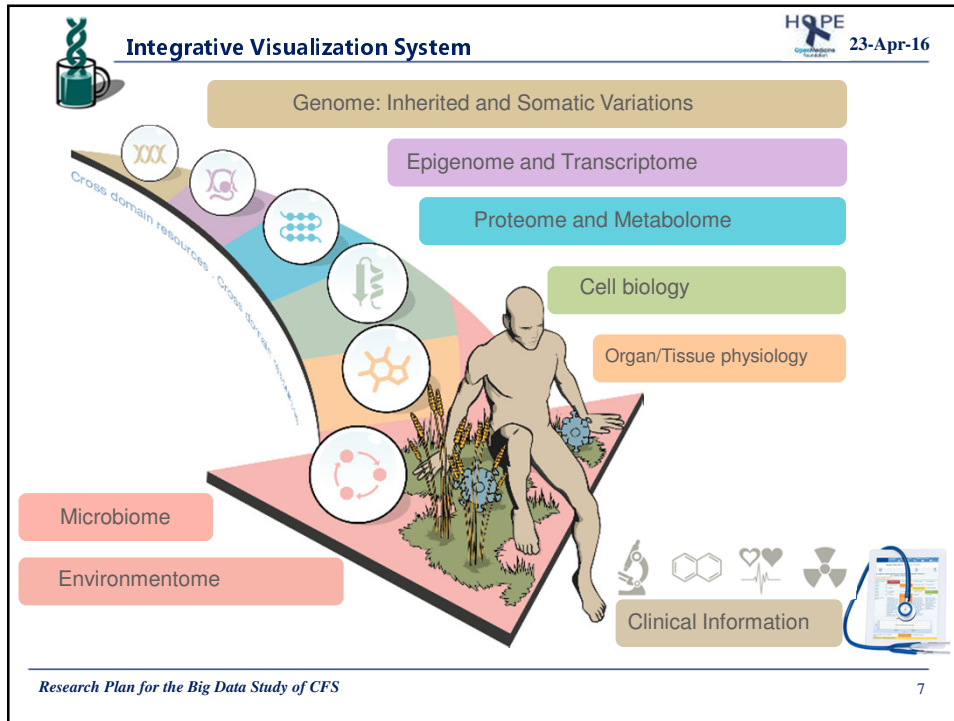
Integrative Visualization System

HOPE
Open Medicine Foundation

23-Apr-16

Genome: Inherited and Somatic Variations

Epigenome and Transcriptome

Proteome and Metabolome

Cell biology

Organ/Tissue physiology

Cross domain resources - Cross domain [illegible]

Microbiome

Environmentome

Clinical Information

Research Plan for the Big Data Study of CFS

7